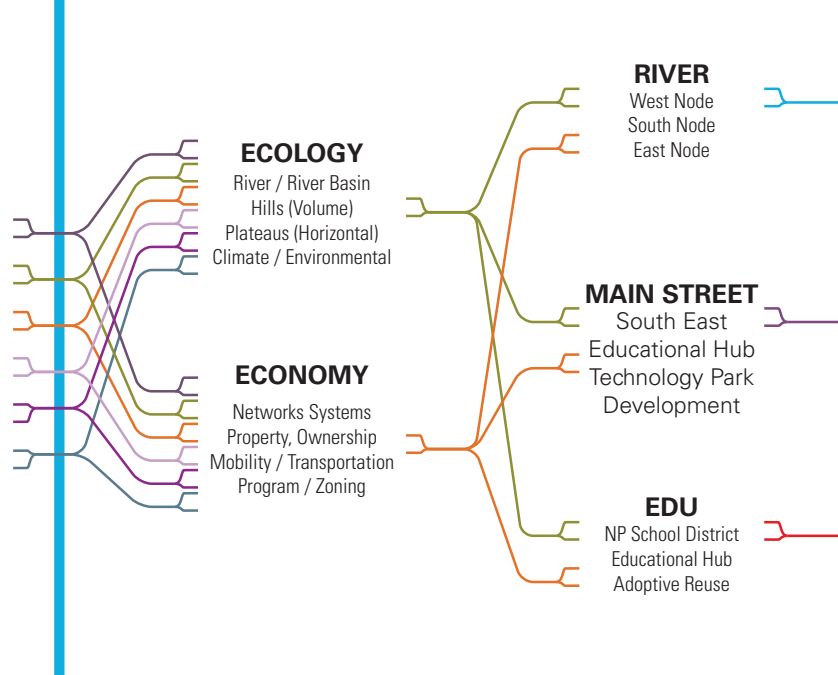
ECOLOGY
River / River Basin
Hills (Volume)
Plateaus (Horizontal)
Climate / Environmental

ECONOMY
Networks Systems
Property, Ownership
Mobility / Transportation
Program / Zoning

RIVER
West Node
South Node
East Node

MAIN STREET
South East
Educational Hub
Technology Park
Development

EDU
NP School District
Educational Hub
Adoptive Reuse